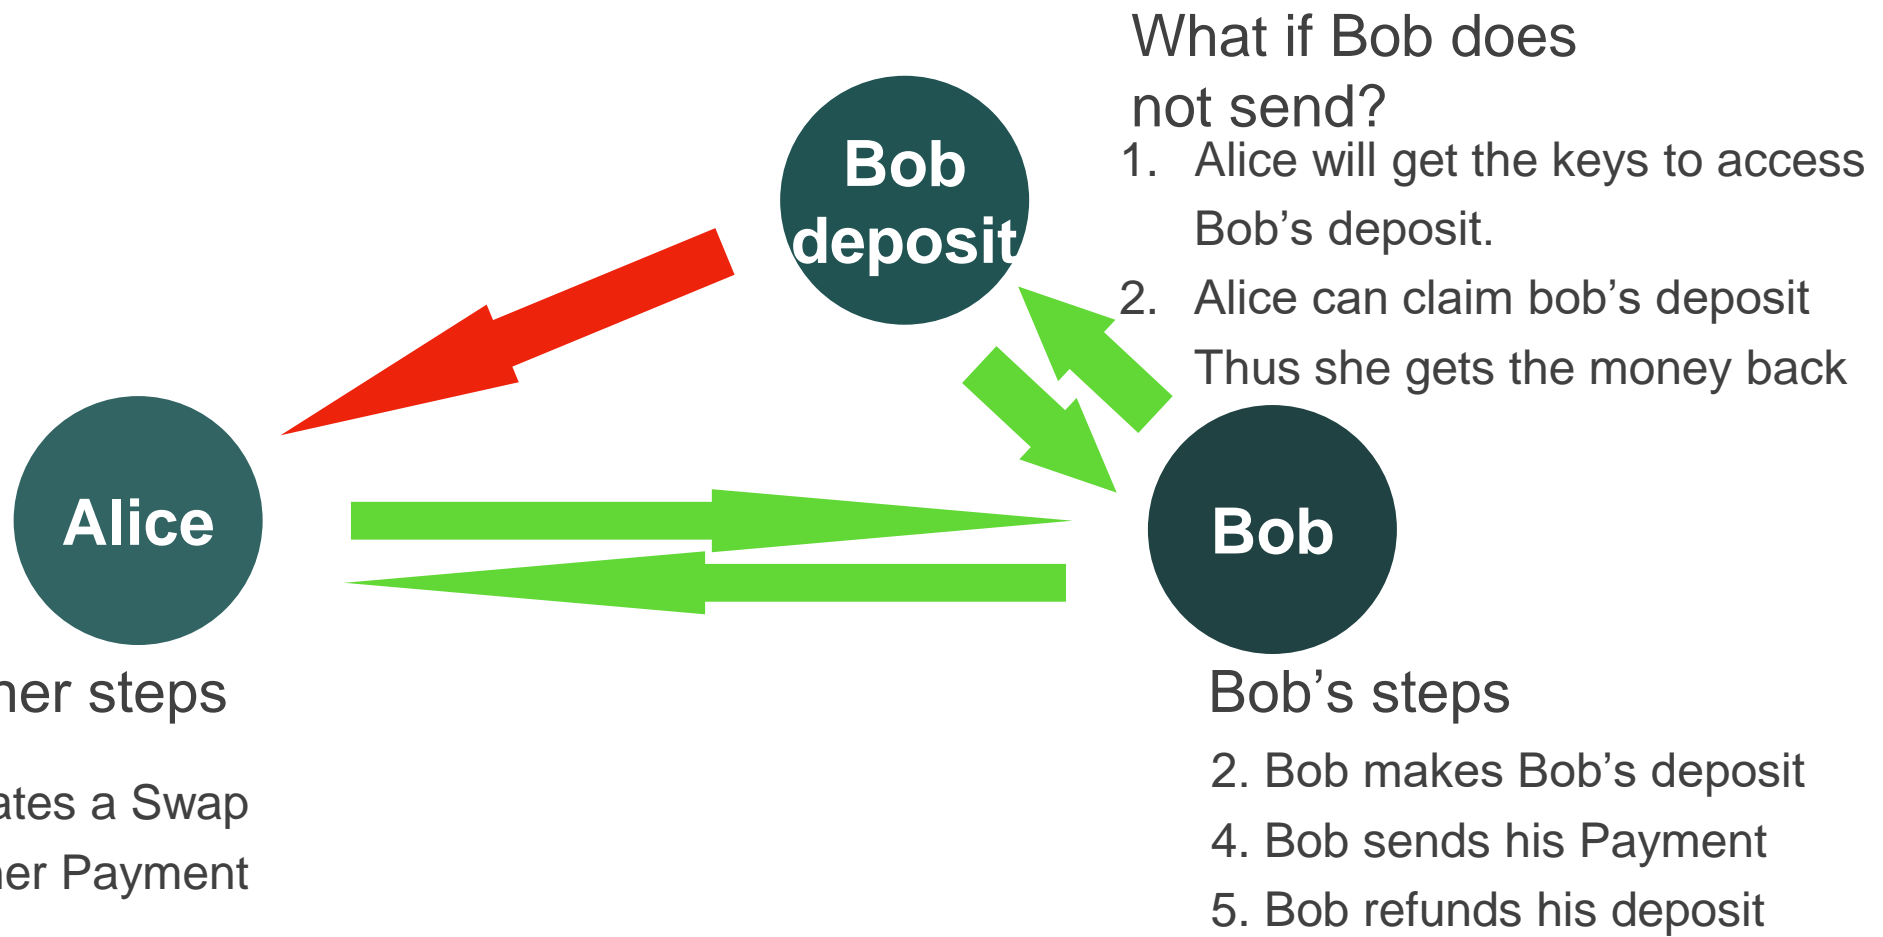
What if Bob does not send?

1. Alice will get the keys to access Bob's deposit.
2. Alice can claim bob's deposit Thus she gets the money back

Bob deposit

Alice

Bob

her steps

ates a Swap
her Payment

Bob's steps

2. Bob makes Bob's deposit
4. Bob sends his Payment
5. Bob refunds his deposit